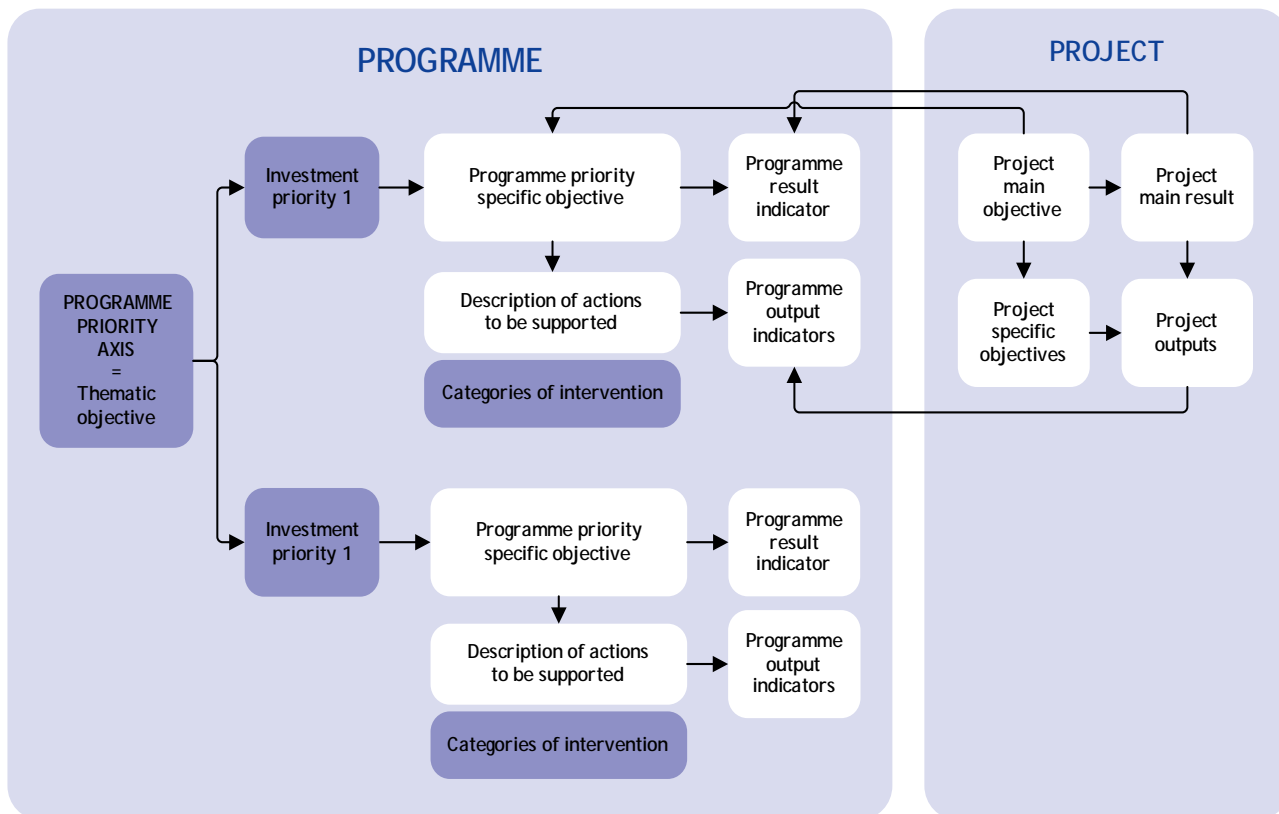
PROGRAMME

PROJECT

PROGRAMME PRIORITY AXIS = Thematic objective

Investment priority 1

Programme priority specific objective

Programme result indicator

Description of actions to be supported

Programme output indicators

Categories of intervention

Investment priority 1

Programme priority specific objective

Programme result indicator

Description of actions to be supported

Programme output indicators

Categories of intervention

Project main objective

Project main result

Project specific objectives

Project outputs